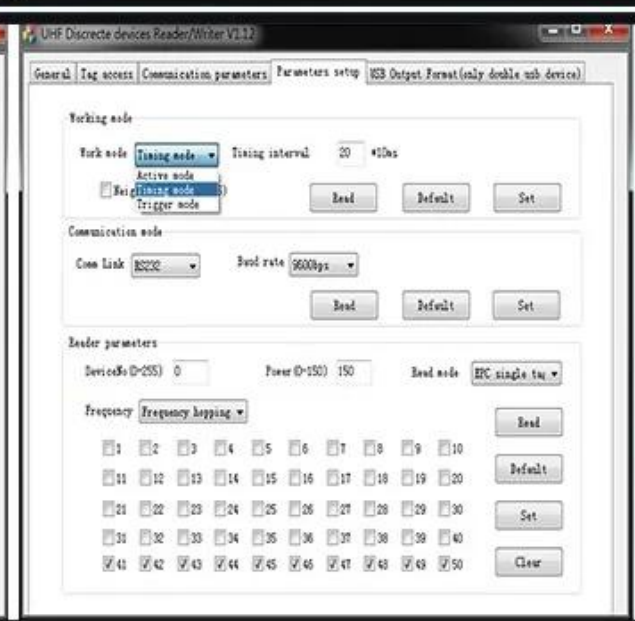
UHF Discrecte devices Reader/Writer V1.12

General | Tag access | Communication parameters | Parameters setup | USB Output Format(only double usb device)

Working mode

Work mode Timing mode
Active mode
Timing mode
Trigger mode

Timing interval 20 *10ms

Weig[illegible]

Read Default Set

Communication mode

Comm Link RS232 Baud rate 9600bps

Read Default Set

Reader parameters

DeviceNo(0-255) 0 Power(0-150) 150 Read mode EPC single tag

Frequency Frequency hopping

Read

1 2 3 4 5 6 7 8 9 10
11 12 13 14 15 16 17 18 19 20

Default

21 22 23 24 25 26 27 28 29 30
31 32 33 34 35 36 37 38 39 40

Set

41 42 43 44 45 46 47 48 49 50

Clear